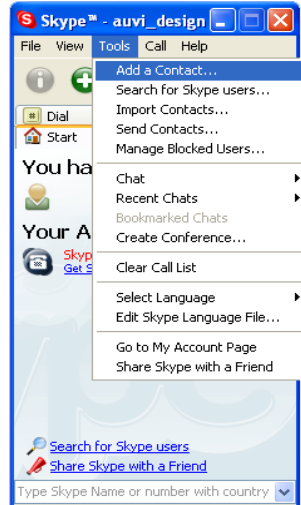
Skype™ - auvi_design

File View Tools Call Help

Dial

Start

You ha

Your A

Skyp
Get S

Add a Contact...
Search for Skype users...
Import Contacts...
Send Contacts...
Manage Blocked Users...

Chat
Recent Chats
Bookmarked Chats
Create Conference...

Clear Call List

Select Language
Edit Skype Language File...

Go to My Account Page
Share Skype with a Friend

Search for Skype users
Share Skype with a Friend

Type Skype Name or number with country